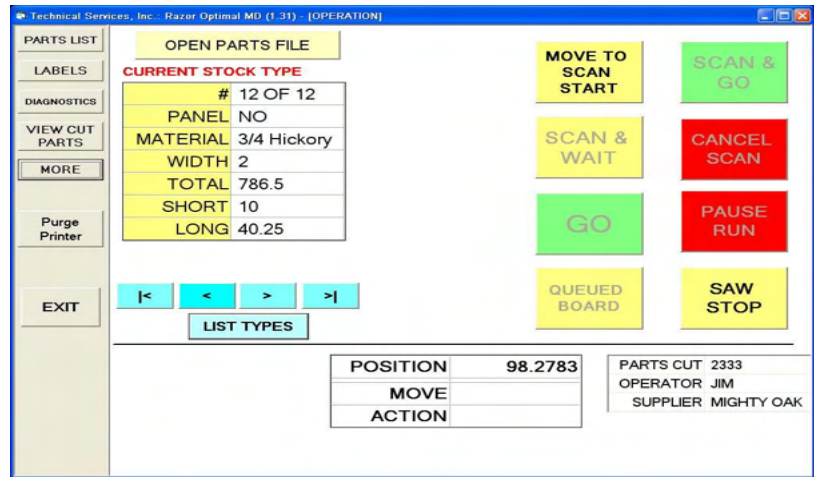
Technical Services, Inc.: Razor Optimal MD (1.31) - [OPERATION]

PARTS LIST
LABELS
DIAGNOSTICS
VIEW CUT PARTS
MORE
Purge Printer
EXIT

OPEN PARTS FILE
CURRENT STOCK TYPE

| | |
|---|---|
| # | 12 OF 12 |
| PANEL | NO |
| MATERIAL | 3/4 Hickory |
| WIDTH | 2 |
| TOTAL | 786.5 |
| SHORT | 10 |
| LONG | 40.25 |

|< < > >|
LIST TYPES

MOVE TO SCAN START
SCAN & GO
SCAN & WAIT
CANCEL SCAN
GO
PAUSE RUN
QUEUED BOARD
SAW STOP

| | |
|---|---|
| POSITION | 98.2783 |
| MOVE | |
| ACTION | |

PARTS CUT 2333
OPERATOR JIM
SUPPLIER MIGHTY OAK